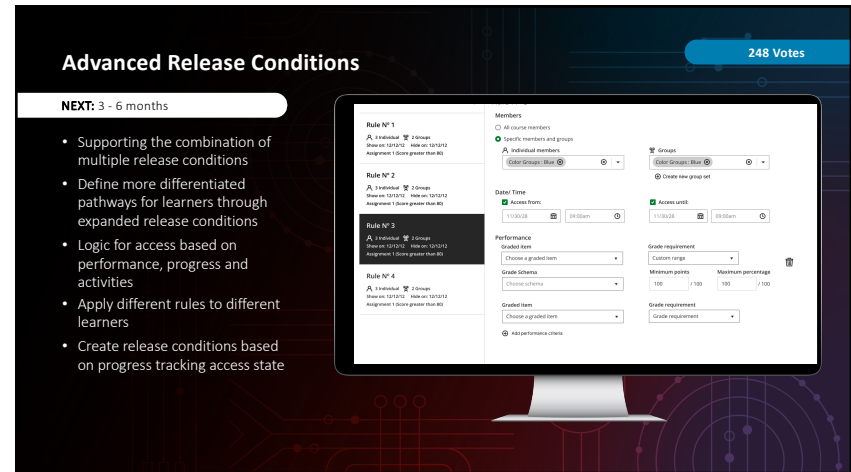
Advanced Release Conditions

248 Votes

NEXT: 3 - 6 months

• Supporting the combination of multiple release conditions
• Define more differentiated pathways for learners through expanded release conditions
• Logic for access based on performance, progress and activities
• Apply different rules to different learners
• Create release conditions based on progress tracking access state

Rule Nº 1
3 Individual 2 Groups
Show on: 12/12/12 Hide on: 12/12/12
Assignment 1 (Score greater than 80)

Rule Nº 2
3 Individual 2 Groups
Show on: 12/12/12 Hide on: 12/12/12
Assignment 1 (Score greater than 80)

Rule Nº 3
3 Individual 2 Groups
Show on: 12/12/12 Hide on: 12/12/12
Assignment 1 (Score greater than 80)

Rule Nº 4
3 Individual 2 Groups
Show on: 12/12/12 Hide on: 12/12/12
Assignment 1 (Score greater than 80)

Members
All course members
Specific members and groups
Individual members
Color Groups : Blue
Groups
Color Groups : Blue
Create new group set

Date/ Time
Access from:
11/30/28 09:00am
Access until:
11/30/28 09:00am

Performance
Graded item
Choose a graded item
Grade requirement
Custom range
Grade Schema
Choose schema
Minimum points
100 / 100
Maximum percentage
100 / 100
Graded item
Choose a graded item
Grade requirement
Grade requirement
Add performance criteria